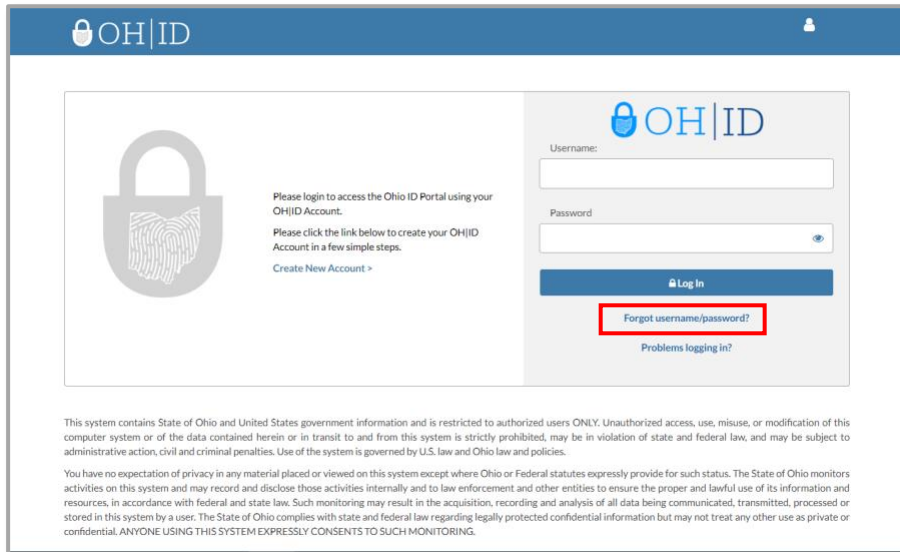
OH|ID

Please login to access the Ohio ID Portal using your OH|ID Account.

Please click the link below to create your OH|ID Account in a few simple steps.

Create New Account >

OH|ID

Username:

Password

Log In

Forgot username/password?

Problems logging in?

This system contains State of Ohio and United States government information and is restricted to authorized users ONLY. Unauthorized access, use, misuse, or modification of this computer system or of the data contained herein or in transit to and from this system is strictly prohibited, may be in violation of state and federal law, and may be subject to administrative action, civil and criminal penalties. Use of the system is governed by U.S. law and Ohio law and policies.

You have no expectation of privacy in any material placed or viewed on this system except where Ohio or Federal statutes expressly provide for such status. The State of Ohio monitors activities on this system and may record and disclose those activities internally and to law enforcement and other entities to ensure the proper and lawful use of its information and resources, in accordance with federal and state law. Such monitoring may result in the acquisition, recording and analysis of all data being communicated, transmitted, processed or stored in this system by a user. The State of Ohio complies with state and federal law regarding legally protected confidential information but may not treat any other use as private or confidential. ANYONE USING THIS SYSTEM EXPRESSLY CONSENTS TO SUCH MONITORING.